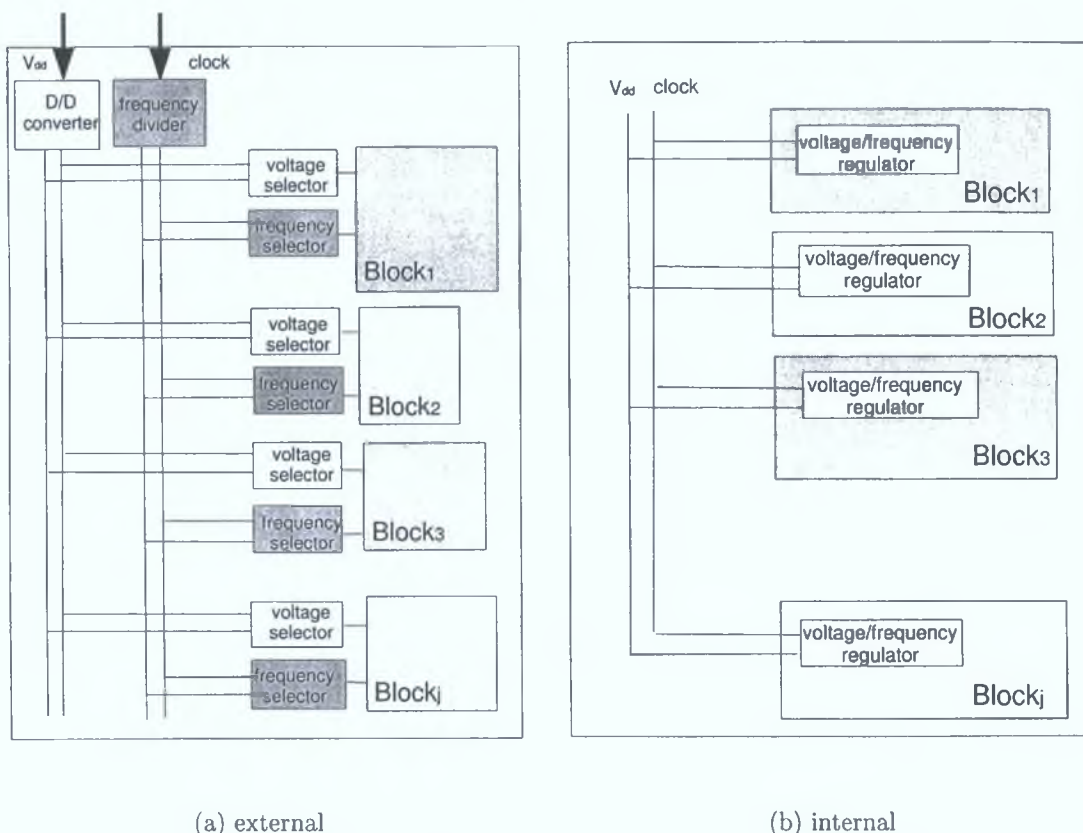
$V_{dd}$ clock

D/D converter

frequency divider

voltage selector

frequency selector

$Block_1$

voltage selector

frequency selector

$Block_2$

voltage selector

frequency selector

$Block_3$

voltage selector

frequency selector

$Block_j$

$V_{dd}$ clock

voltage/frequency regulator

$Block_1$

voltage/frequency regulator

$Block_2$

voltage/frequency regulator

$Block_3$

voltage/frequency regulator

$Block_j$

(a) external

(b) internal